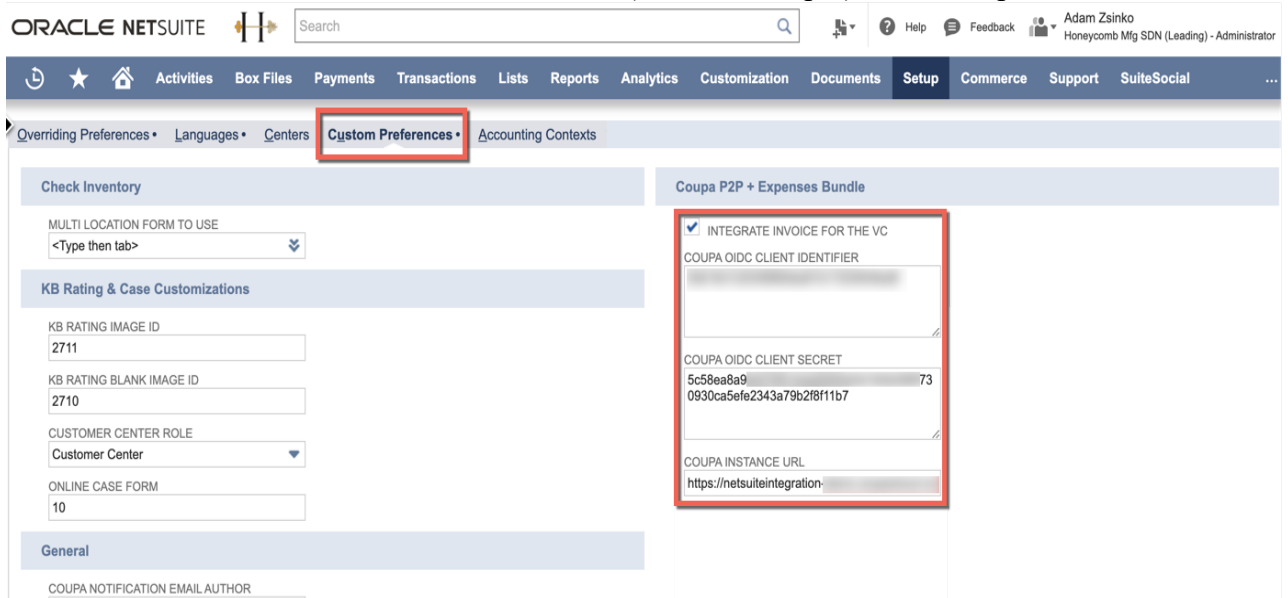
ORACLE NETSUITE

Search

Help Feedback Adam Zsinko
Honeycomb Mfg SDN (Leading) - Administrator

Activities Box Files Payments Transactions Lists Reports Analytics Customization Documents Setup Commerce Support SuiteSocial ...

Overriding Preferences • Languages • Centers Custom Preferences • Accounting Contexts

Check Inventory

MULTI LOCATION FORM TO USE
<Type then tab>

KB Rating & Case Customizations

KB RATING IMAGE ID
2711

KB RATING BLANK IMAGE ID
2710

CUSTOMER CENTER ROLE
Customer Center

ONLINE CASE FORM
10

General

COUPA NOTIFICATION EMAIL AUTHOR

Coupa P2P + Expenses Bundle

INTEGRATE INVOICE FOR THE VC

COUPA OIDC CLIENT IDENTIFIER
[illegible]

COUPA OIDC CLIENT SECRET
5c58ea8a9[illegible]73
0930ca5efe2343a79b2f8f11b7

COUPA INSTANCE URL
https://netsuiteintegration-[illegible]